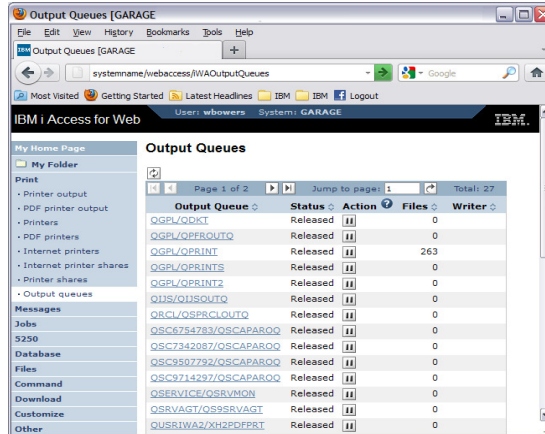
Output Queues [GARAGE

File Edit View History Bookmarks Tools Help

Output Queues [GARAGE

systemname/webaccess/iWAOutputQueues

Google

Most Visited Getting Started Latest Headlines IBM IBM Logout

IBM i Access for Web User: wbowers System: GARAGE IBM.

My Home Page
My Folder
Print
· Printer output
· PDF printer output
· Printers
· PDF printers
· Internet printers
· Internet printer shares
· Printer shares
· Output queues
Messages
Jobs
5250
Database
Files
Command
Download
Customize
Other

Output Queues

Page 1 of 2 Jump to page: 1 Total: 27

| Output Queue | Status | Action | Files | Writer |
|---|---|---|---|---|
| QGPL/QDKT | Released | | 0 | |
| QGPL/QPFROUTQ | Released | | 0 | |
| QGPL/QPRINT | Released | | 263 | |
| QGPL/QPRINTS | Released | | 0 | |
| QGPL/QPRINT2 | Released | | 0 | |
| QIJS/QIJSOUTQ | Released | | 0 | |
| QRCL/QSPRCLOUTQ | Released | | 0 | |
| QSC6754783/QSCAPAROQ | Released | | 0 | |
| QSC7342087/QSCAPAROQ | Released | | 0 | |
| QSC9507792/QSCAPAROQ | Released | | 0 | |
| QSC9714297/QSCAPAROQ | Released | | 0 | |
| QSERVICE/QSRVMON | Released | | 0 | |
| QSRVAGT/QS9SRVAGT | Released | | 0 | |
| QUSRIWA2/XH2PDFPRT | Released | | 0 | |